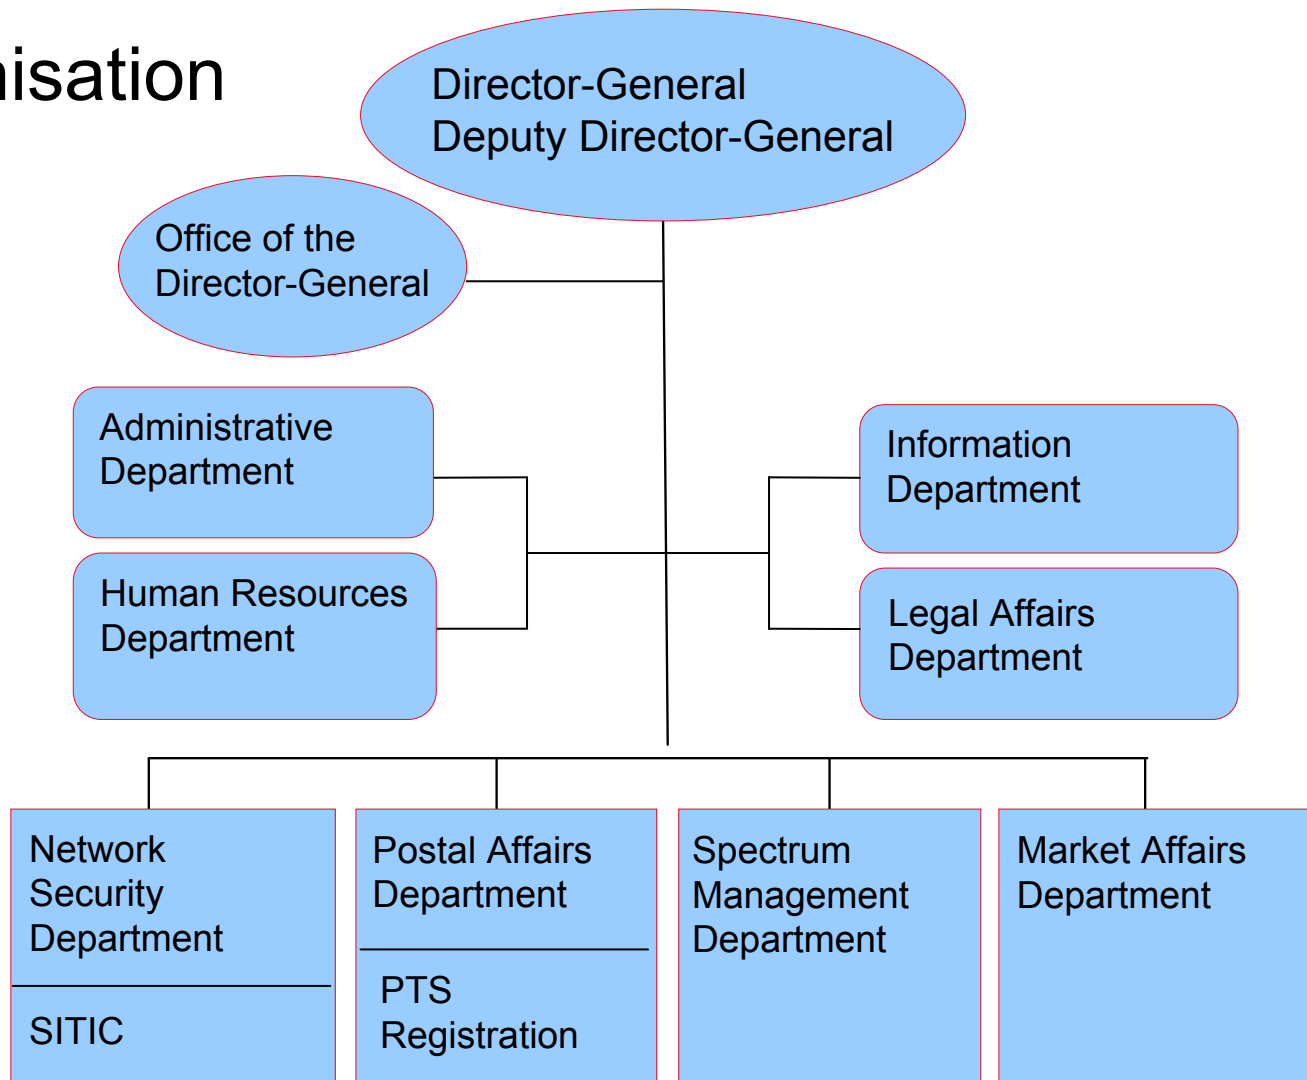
isation

Director-General
Deputy Director-General

Office of the Director-General

Administrative Department

Human Resources Department

Information Department

Legal Affairs Department

Network Security Department

SITIC

Postal Affairs Department

PTS Registration

Spectrum Management Department

Market Affairs Department